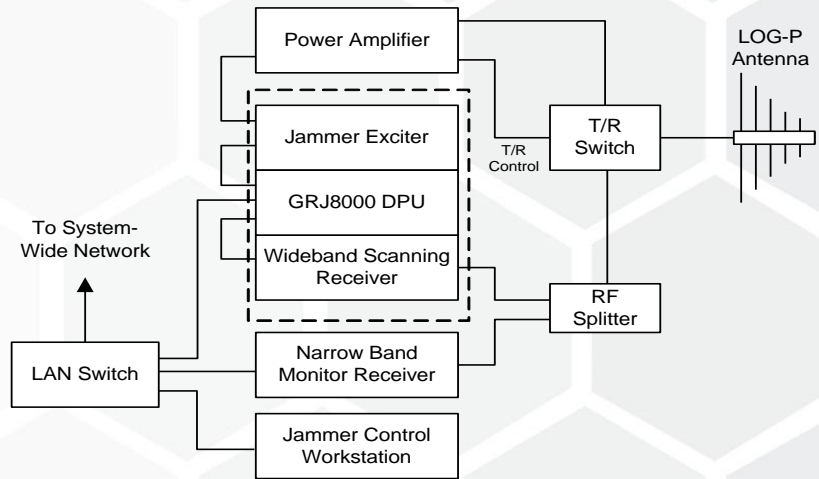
Power Amplifier

LOG-P Antenna

Jammer Exciter

T/R Control

T/R Switch

GRJ8000 DPU

To System-Wide Network

Wideband Scanning Receiver

RF Splitter

LAN Switch

Narrow Band Monitor Receiver

Jammer Control Workstation